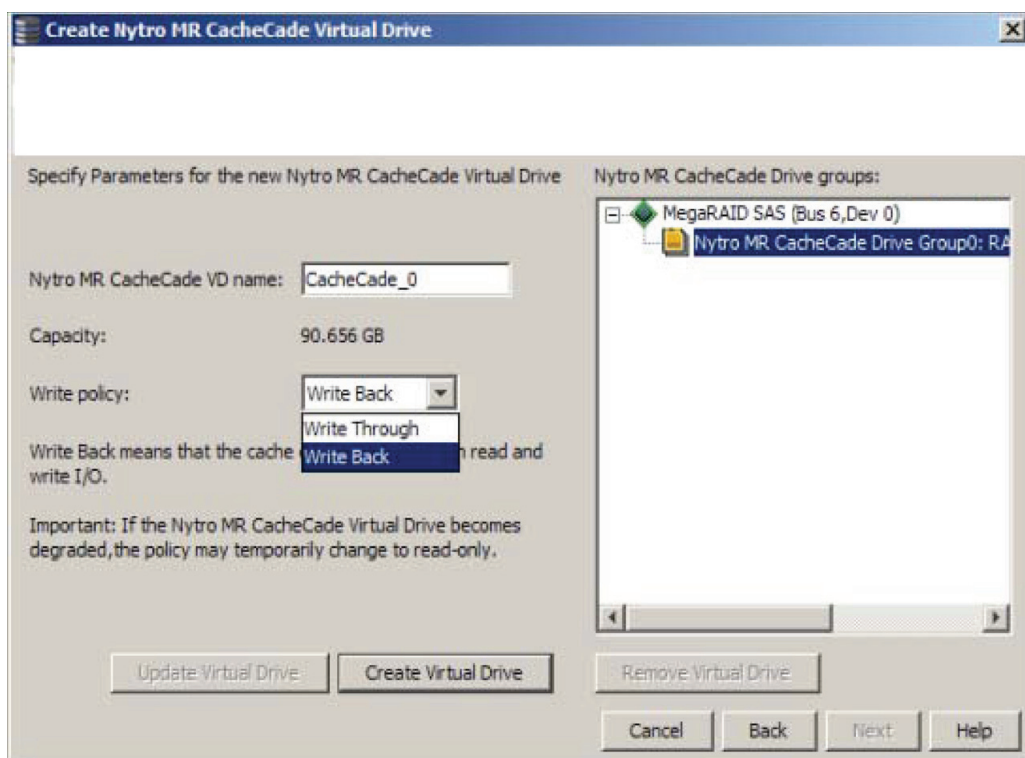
Create Nytro MR CacheCade Virtual Drive

Specify Parameters for the new Nytro MR CacheCade Virtual Drive

Nytro MR CacheCade Drive groups:

MegaRAID SAS (Bus 6,Dev 0)

Nytro MR CacheCade Drive Group0: RA

Nytro MR CacheCade VD name: CacheCade_0

Capacity: 90.656 GB

Write policy: Write Back

Write Through

Write Back

Write Back means that the cache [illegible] read and write I/O.

Important: If the Nytro MR CacheCade Virtual Drive becomes degraded,the policy may temporarily change to read-only.

Update Virtual Drive

Create Virtual Drive

Remove Virtual Drive

Cancel

Back

Next

Help